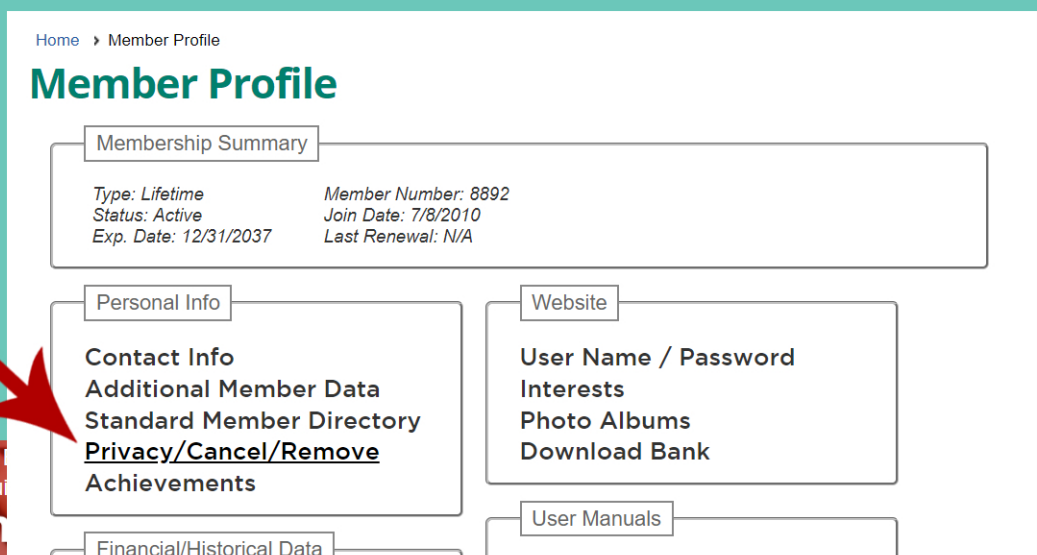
Home › Member Profile

Member Profile

Membership Summary

Type: Lifetime
Status: Active
Exp. Date: 12/31/2037

Member Number: 8892
Join Date: 7/8/2010
Last Renewal: N/A

Personal Info

Contact Info
Additional Member Data
Standard Member Directory
Privacy/Cancel/Remove
Achievements

Website

User Name / Password
Interests
Photo Albums
Download Bank

User Manuals

Financial/Historical Data